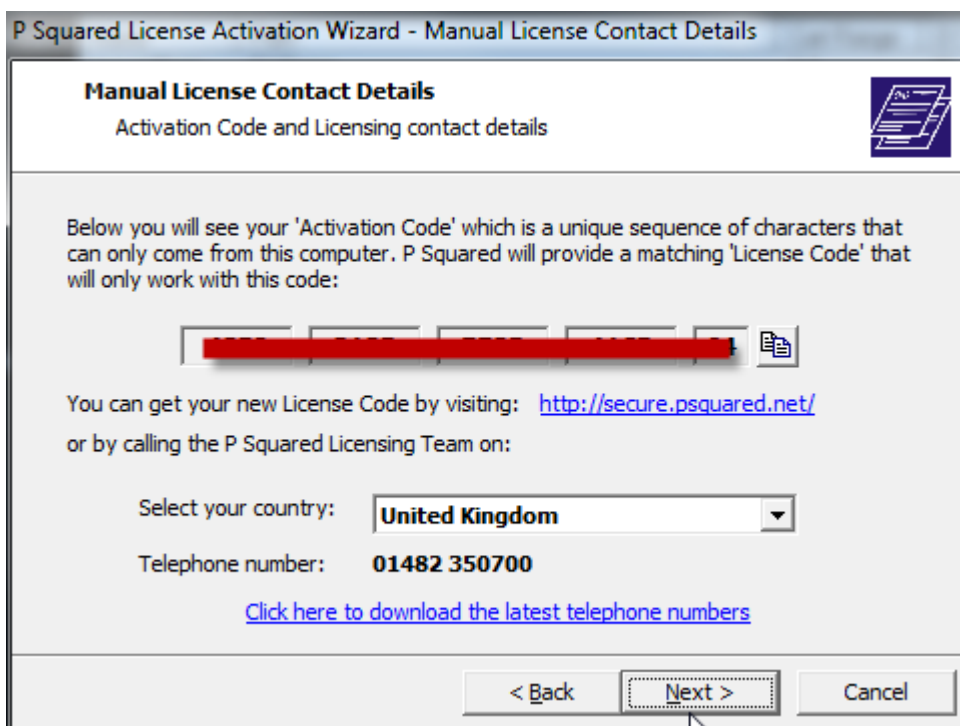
P Squared License Activation Wizard - Manual License Contact Details

Manual License Contact Details
Activation Code and Licensing contact details

Below you will see your 'Activation Code' which is a unique sequence of characters that can only come from this computer. P Squared will provide a matching 'License Code' that will only work with this code:

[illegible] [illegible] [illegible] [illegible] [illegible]

You can get your new License Code by visiting: http://secure.psquared.net/
or by calling the P Squared Licensing Team on:

Select your country: United Kingdom
Telephone number: 01482 350700

Click here to download the latest telephone numbers

< Back
Next >
Cancel